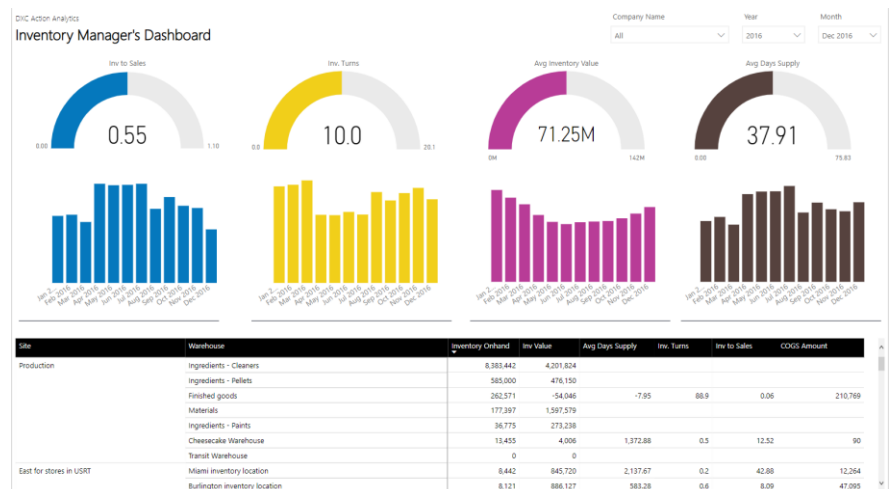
DXC Action Analytics

Inventory Manager's Dashboard

Company Name
All

Year
2016

Month
Dec 2016

Inv to Sales
0.55
0.00
1.10

Inv. Turns
10.0
0.0
20.1

Avg Inventory Value
71.25M
0M
142M

Avg Days Supply
37.91
0.00
75.83

Jan 2016 Feb 2016 Mar 2016 Apr 2016 May 2016 Jun 2016 Jul 2016 Aug 2016 Sep 2016 Oct 2016 Nov 2016 Dec 2016

Jan 2016 Feb 2016 Mar 2016 Apr 2016 May 2016 Jun 2016 Jul 2016 Aug 2016 Sep 2016 Oct 2016 Nov 2016 Dec 2016

Jan 2016 Feb 2016 Mar 2016 Apr 2016 May 2016 Jun 2016 Jul 2016 Aug 2016 Sep 2016 Oct 2016 Nov 2016 Dec 2016

Jan 2016 Feb 2016 Mar 2016 Apr 2016 May 2016 Jun 2016 Jul 2016 Aug 2016 Sep 2016 Oct 2016 Nov 2016 Dec 2016

| Site | Warehouse | Inventory Onhand | Inv Value | Avg Days Supply | Inv. Turns | Inv to Sales | COGS Amount |
|---|---|---|---|---|---|---|---|
| Production | Ingredients - Cleaners | 8,383,442 | 4,201,824 | | | | |
| | Ingredients - Pellets | 585,000 | 476,150 | | | | |
| | Finished goods | 262,571 | -54,046 | -7.95 | 88.9 | 0.06 | 210,769 |
| | Materials | 177,397 | 1,597,579 | | | | |
| | Ingredients - Paints | 36,775 | 273,238 | | | | |
| | Cheesecake Warehouse | 13,455 | 4,006 | 1,372.88 | 0.5 | 12.52 | 90 |
| | Transit Warehouse | 0 | 0 | | | | |
| East for stores in USRT | Miami inventory location | 8,442 | 845,720 | 2,137.67 | 0.2 | 42.88 | 12,264 |
| | Burlington inventory location | 8,121 | 886,127 | 583.28 | 0.6 | 8.09 | 47,095 |